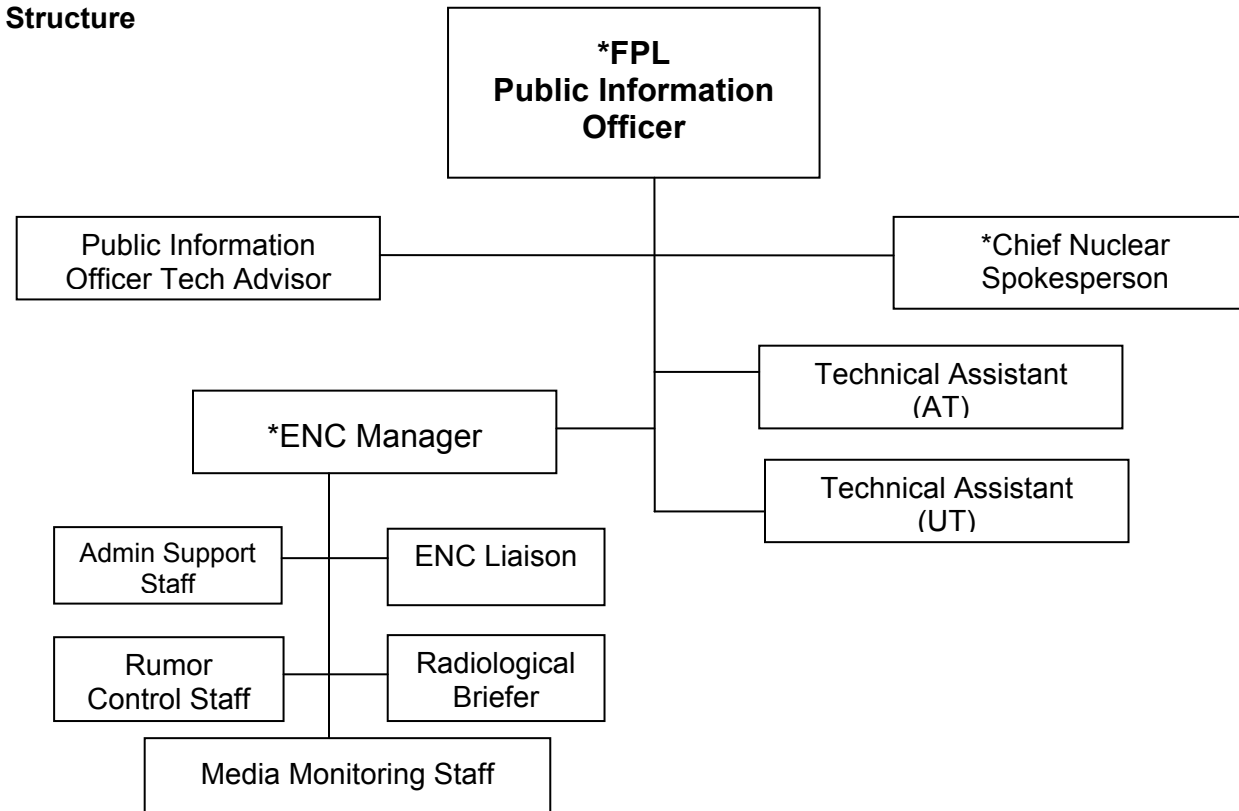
Structure

*FPL
Public Information Officer

Public Information Officer Tech Advisor

*Chief Nuclear Spokesperson

Technical Assistant (AT)

*ENC Manager

Technical Assistant (UT)

Admin Support Staff

ENC Liaison

Rumor Control Staff

Radiological Briefer

Media Monitoring Staff